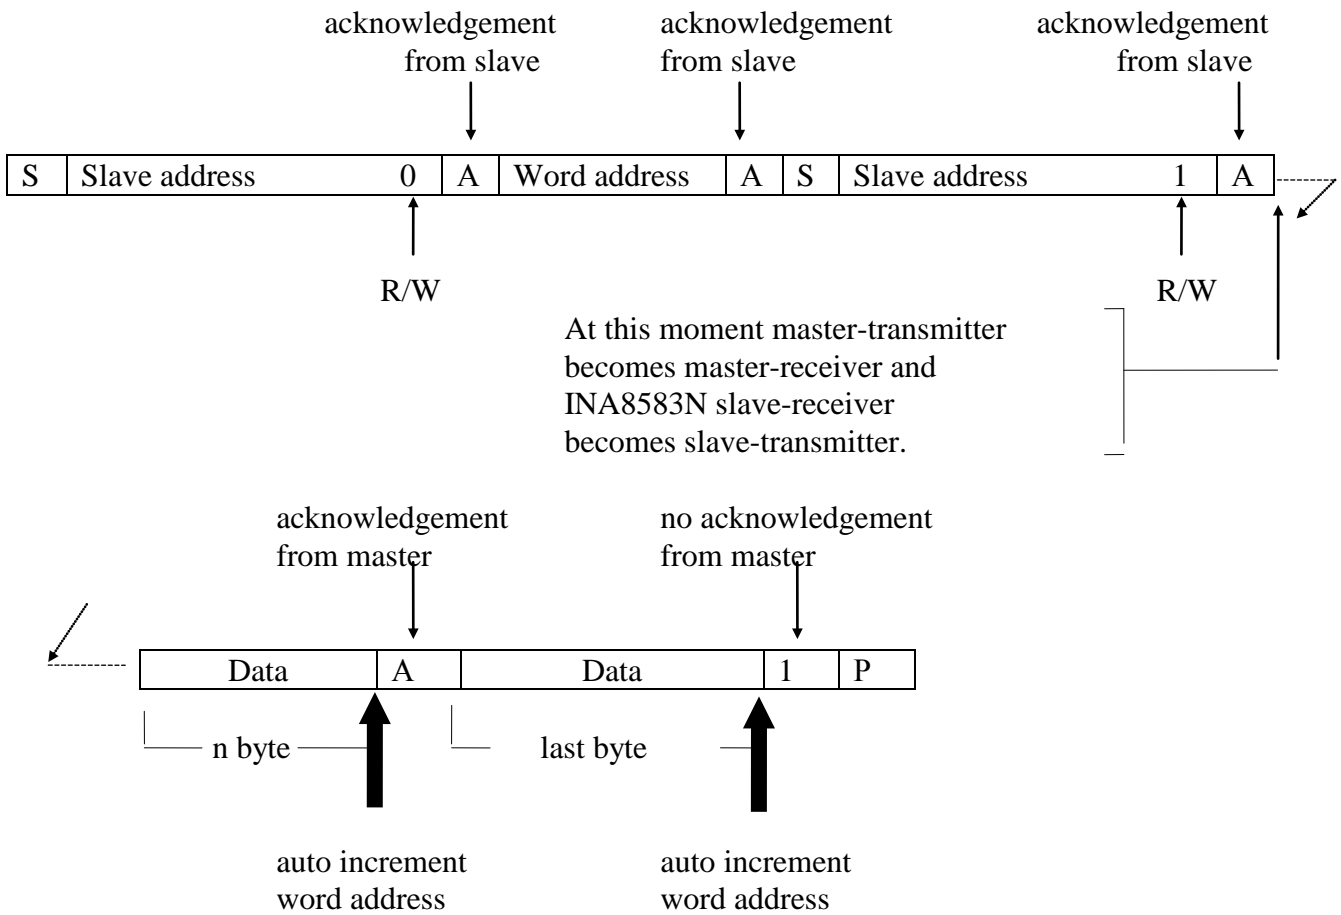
acknowledgement from slave

acknowledgement from slave

acknowledgement from slave

| S | Slave address 0 | A | Word address | A | S | Slave address 1 | A |
|---|---|---|---|---|---|---|---|

R/W

R/W

At this moment master-transmitter becomes master-receiver and INA8583N slave-receiver becomes slave-transmitter.

acknowledgement from master

no acknowledgement from master

| Data | A | Data | 1 | P |
|---|---|---|---|---|

n byte

last byte

auto increment word address

auto increment word address